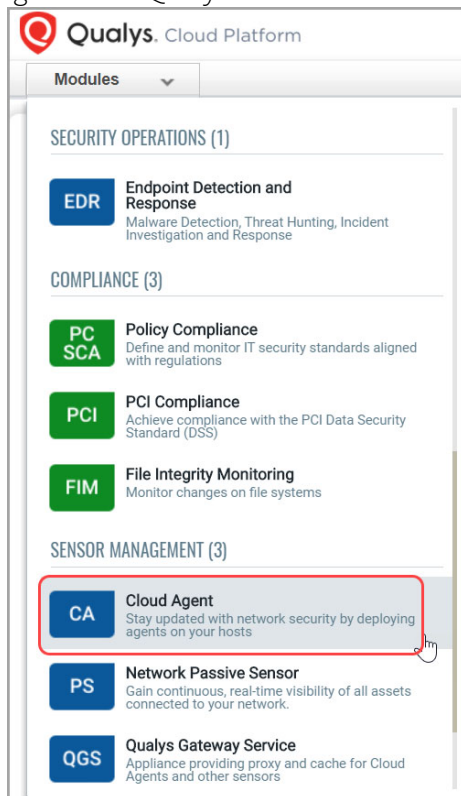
Qualys. Cloud Platform

Modules

SECURITY OPERATIONS (1)

EDR

Endpoint Detection and Response
Malware Detection, Threat Hunting, Incident Investigation and Response

COMPLIANCE (3)

PC SCA

Policy Compliance
Define and monitor IT security standards aligned with regulations

PCI

PCI Compliance
Achieve compliance with the PCI Data Security Standard (DSS)

FIM

File Integrity Monitoring
Monitor changes on file systems

SENSOR MANAGEMENT (3)

CA

Cloud Agent
Stay updated with network security by deploying agents on your hosts

PS

Network Passive Sensor
Gain continuous, real-time visibility of all assets connected to your network.

QGS

Qualys Gateway Service
Appliance providing proxy and cache for Cloud Agents and other sensors